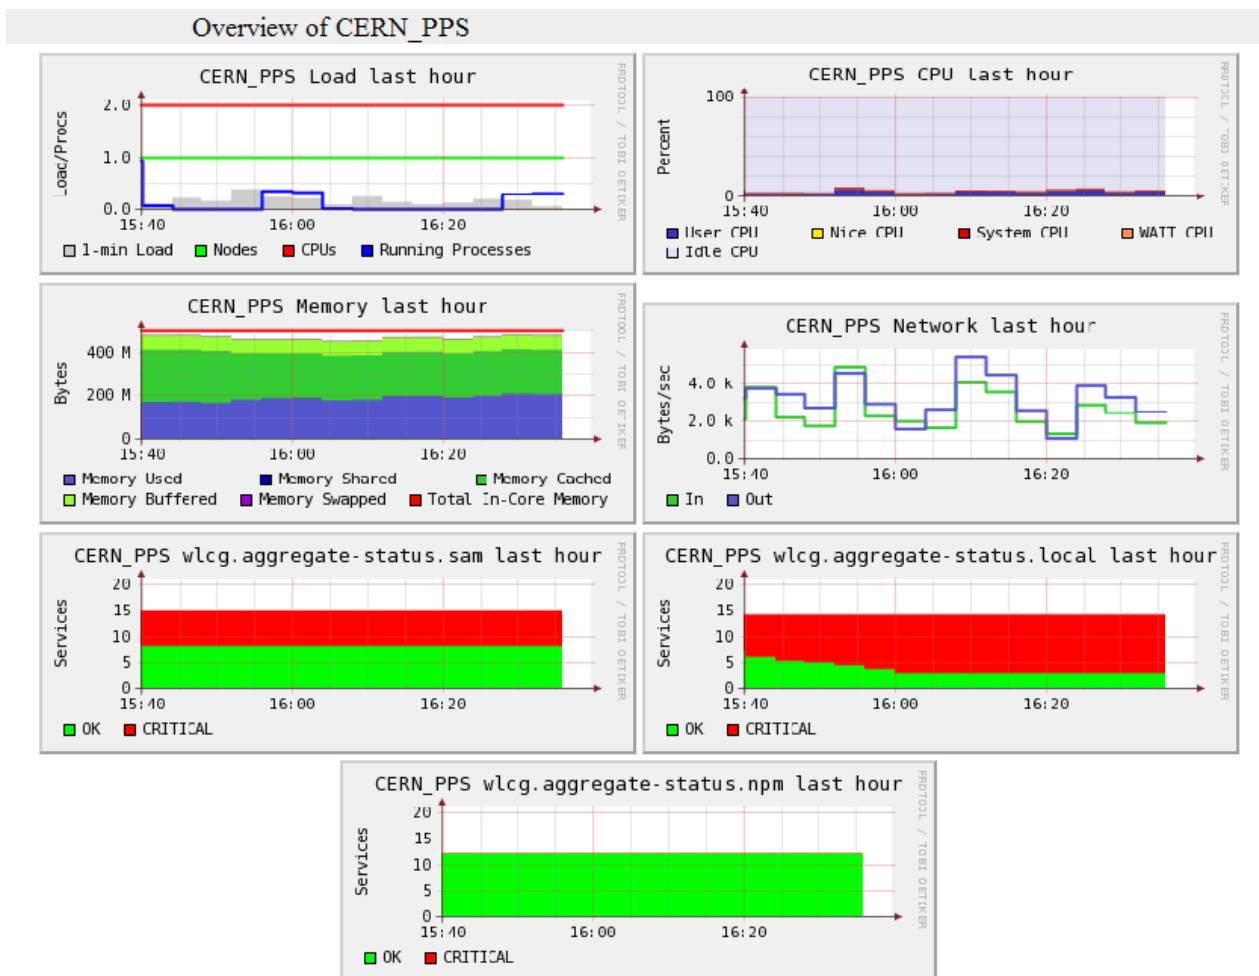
Overview of CERN_PPS

CERN_PPS Load last hour

Load/Procs
2.0
1.0
0.0
15:40 16:00 16:20
1-min Load Nodes CPUs Running Processes
RRDTOOL / TOBI OETIKER

CERN_PPS CPU last hour

Percent
100
0
15:40 16:00 16:20
User CPU Nice CPU System CPU WAIT CPU
Idle CPU
RRDTOOL / TOBI OETIKER

CERN_PPS Memory last hour

Bytes
400 M
200 M
0
15:40 16:00 16:20
Memory Used Memory Shared Memory Cached
Memory Buffered Memory Swapped Total In-Core Memory
RRDTOOL / TOBI OETIKER

CERN_PPS Network last hour

Bytes/sec
4.0 k
2.0 k
0.0
15:40 16:00 16:20
In Out
RRDTOOL / TOBI OETIKER

CERN_PPS wlcg.aggregate-status.sam last hour

Services
20
15
10
5
0
15:40 16:00 16:20
OK CRITICAL
RRDTOOL / TOBI OETIKER

CERN_PPS wlcg.aggregate-status.local last hour

Services
20
15
10
5
0
15:40 16:00 16:20
OK CRITICAL
RRDTOOL / TOBI OETIKER

CERN_PPS wlcg.aggregate-status.npm last hour

Services
20
15
10
5
0
15:40 16:00 16:20
OK CRITICAL
RRDTOOL / TOBI OETIKER